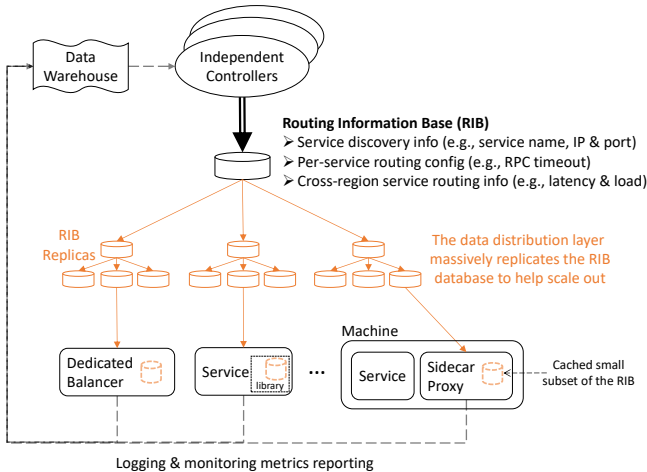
Data Warehouse

Independent Controllers

Routing Information Base (RIB)
➢ Service discovery info (e.g., service name, IP & port)
➢ Per-service routing config (e.g., RPC timeout)
➢ Cross-region service routing info (e.g., latency & load)

RIB Replicas

The data distribution layer massively replicates the RIB database to help scale out

Machine

Dedicated Balancer

Service

library

...

Service

Sidecar Proxy

Cached small subset of the RIB

Logging & monitoring metrics reporting